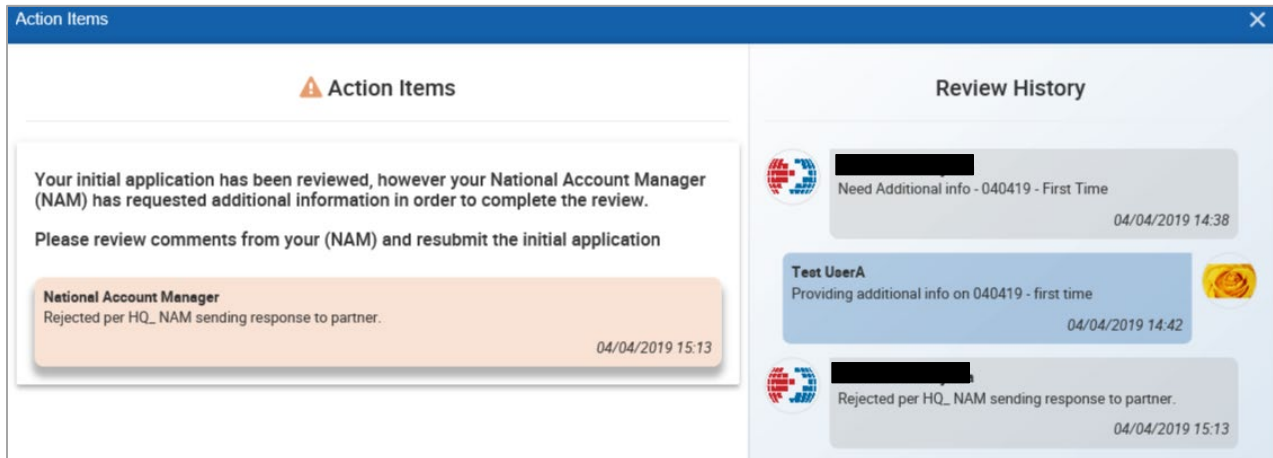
Action Items

Action Items

Your initial application has been reviewed, however your National Account Manager (NAM) has requested additional information in order to complete the review.

Please review comments from your (NAM) and resubmit the initial application

National Account Manager
Rejected per HQ_ NAM sending response to partner.
04/04/2019 15:13

Review History

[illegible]
Need Additional info - 040419 - First Time
04/04/2019 14:38

Test UserA
Providing additional info on 040419 - first time
04/04/2019 14:42

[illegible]
Rejected per HQ_ NAM sending response to partner.
04/04/2019 15:13